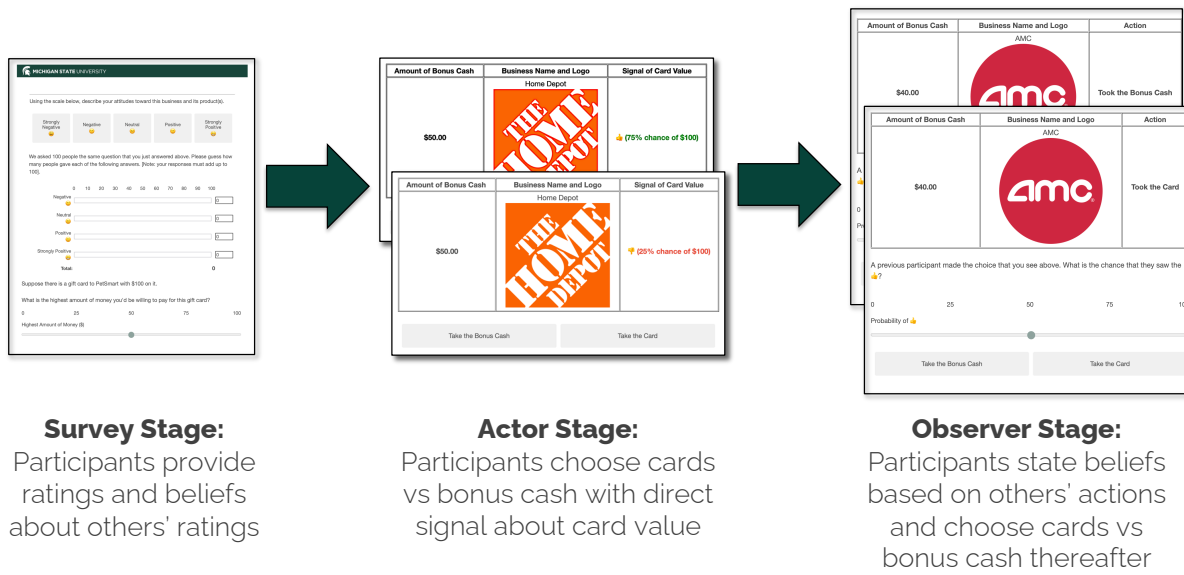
MICHIGAN STATE UNIVERSITY

Using the scale below, describe your attitudes toward this business and its product(s).

Strongly Negative
Negative
Neutral
Positive
Strongly Positive

We asked 100 people the same question that you just answered above. Please guess how many people gave each of the following answers. [Note: your responses must add up to 100].

0 10 20 30 40 50 60 70 80 90 100

Negative 0
Neutral 0
Positive 0
Strongly Positive 0
Total: 0

Suppose there is a gift card to PetSmart with $100 on it.

What is the highest amount of money you'd be willing to pay for this gift card?

0 25 50 75 100

Highest Amount of Money ($)

| Amount of Bonus Cash | Business Name and Logo | Signal of Card Value |
|---|---|---|
| $50.00 | Home Depot THE HOME DEPOT | 👍 (75% chance of $100) |

| Amount of Bonus Cash | Business Name and Logo | Signal of Card Value |
|---|---|---|
| $50.00 | Home Depot THE HOME DEPOT | 👎 (25% chance of $100) |

Take the Bonus Cash
Take the Card

| Amount of Bonus Cash | Business Name and Logo | Action |
|---|---|---|
| $40.00 | AMC amc | Took the Bonus Cash |

| Amount of Bonus Cash | Business Name and Logo | Action |
|---|---|---|
| $40.00 | AMC amc | Took the Card |

A previous participant made the choice that you see above. What is the chance that they saw the 👍?

0 25 50 75 10

Probability of 👍

Take the Bonus Cash
Take the Card

Survey Stage:
Participants provide ratings and beliefs about others' ratings

Actor Stage:
Participants choose cards vs bonus cash with direct signal about card value

Observer Stage:
Participants state beliefs based on others' actions and choose cards vs bonus cash thereafter